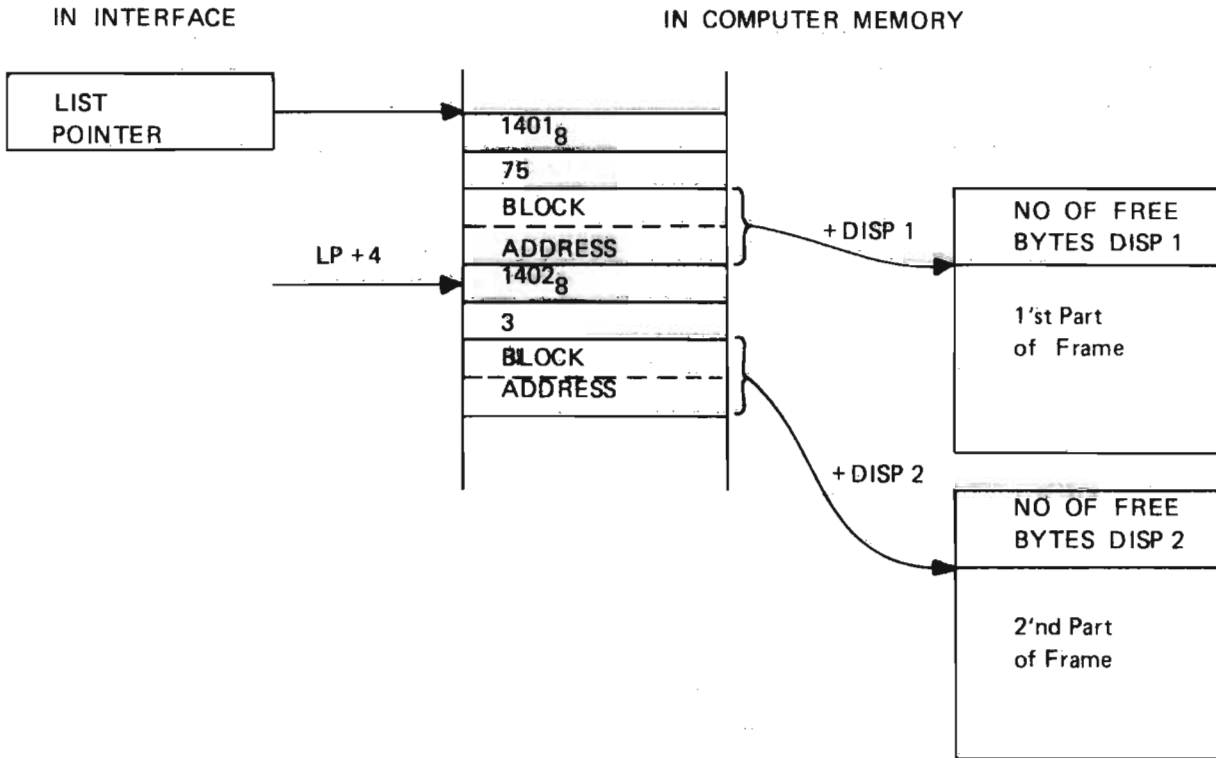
IN INTERFACE

IN COMPUTER MEMORY

LIST POINTER

$1401_8$

75

BLOCK

ADDRESS

LP +4

$1402_8$

3

BLOCK

ADDRESS

+ DISP 1

NO OF FREE BYTES DISP 1

1'st Part of Frame

+ DISP 2

NO OF FREE BYTES DISP 2

2'nd Part of Frame